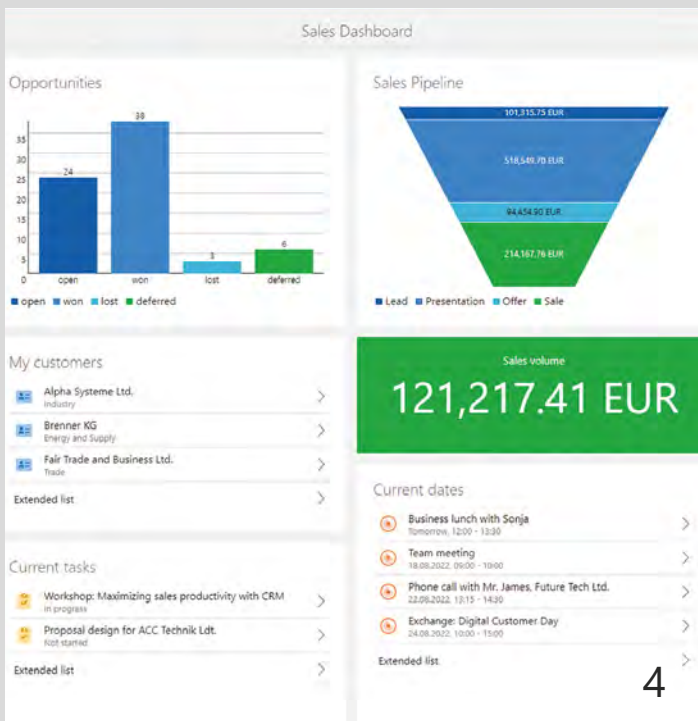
Sales Dashboard

Opportunities

35
30
25
20
15
10
5
0

24
38
3
6

open
won
lost
deferred

open won lost deferred

Sales Pipeline

101,315.75 EUR
518,549.70 EUR
94,454.90 EUR
214,167.76 EUR

Lead Presentation Offer Sale

My customers

Alpha Systeme Ltd.
Industry

Brenner KG
Energy and Supply

Fair Trade and Business Ltd.
Trade

Extended list

Sales volume

121,217.41 EUR

Current dates

Business lunch with Sonja
Tomorrow, 12:00 - 13:30

Team meeting
18.08.2022, 09:00 - 10:00

Phone call with Mr. James, Future Tech Ltd.
22.08.2022, 13:15 - 14:30

Exchange: Digital Customer Day
24.08.2022, 10:00 - 15:00

Extended list

Current tasks

Workshop: Maximizing sales productivity with CRM
In progress

Proposal design for ACC Technik Ldt.
Not started

Extended list

4